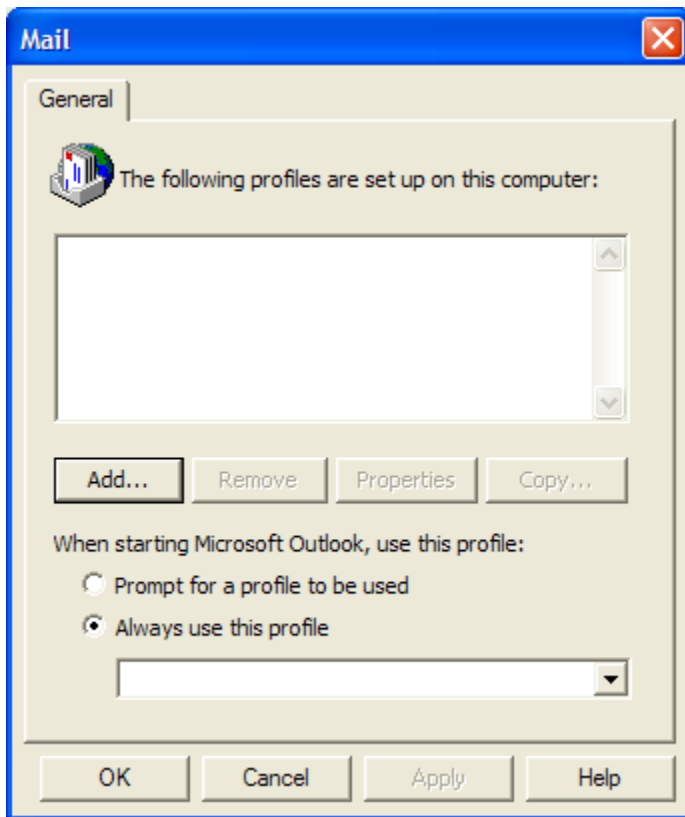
Mail

General

The following profiles are set up on this computer:

Add...
Remove
Properties
Copy...

When starting Microsoft Outlook, use this profile:

Prompt for a profile to be used

Always use this profile

OK
Cancel
Apply
Help